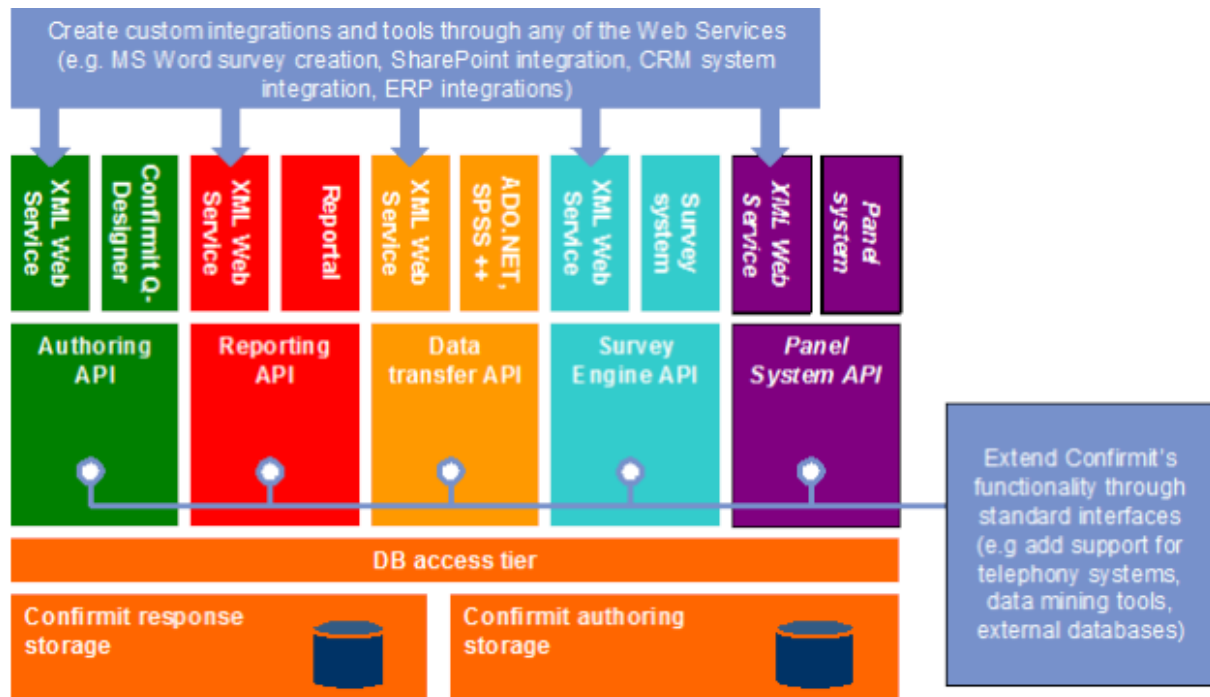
Create custom integrations and tools through any of the Web Services (e.g. MS Word survey creation, SharePoint integration, CRM system integration, ERP integrations)

XML Web Service

Confirmit Q-Designer

XML Web Service

Reportal

XML Web Service

ADO.NET, SPSS ++

XML Web Service

Survey system

XML Web Service

Panel system

Authoring API

Reporting API

Data transfer API

Survey Engine API

Panel System API

Extend Confirmit's functionality through standard interfaces (e.g add support for telephony systems, data mining tools, external databases)

DB access tier

Confirmit response storage

Confirmit authoring storage